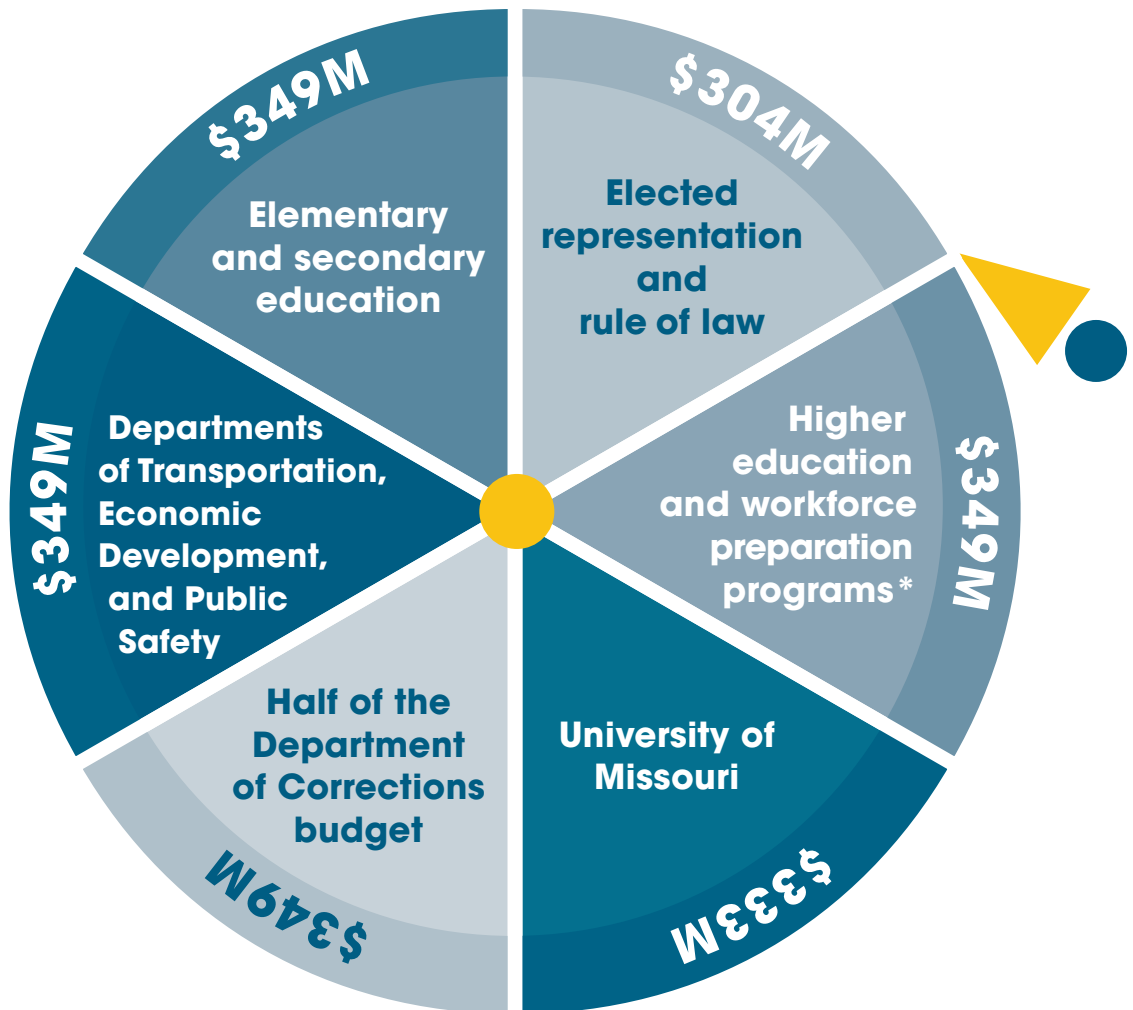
$349M

Elementary and secondary education

$304M

Elected representation and rule of law

$349M

Higher education and workforce preparation programs*

$333M

University of Missouri

$349M

Half of the Department of Corrections budget

$349M

Departments of Transportation, Economic Development, and Public Safety